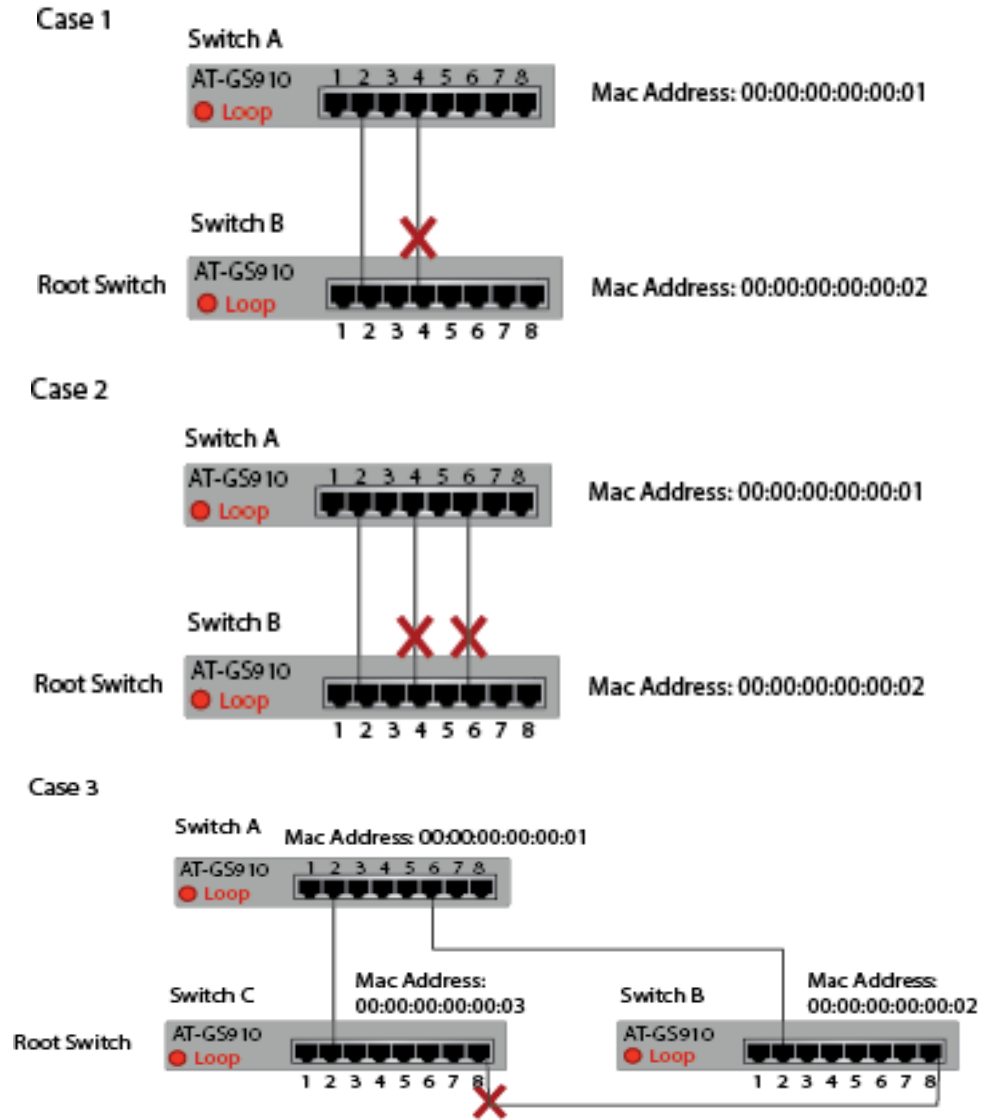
Case 1

Switch A

AT-GS910 1 2 3 4 5 6 7 8

Loop

Mac Address: 00:00:00:00:00:01

Switch B

Root Switch

AT-GS910

Loop

1 2 3 4 5 6 7 8

Mac Address: 00:00:00:00:00:02

Case 2

Switch A

AT-GS910 1 2 3 4 5 6 7 8

Loop

Mac Address: 00:00:00:00:00:01

Switch B

Root Switch

AT-GS910

Loop

1 2 3 4 5 6 7 8

Mac Address: 00:00:00:00:00:02

Case 3

Switch A

Mac Address: 00:00:00:00:00:01

AT-GS910 1 2 3 4 5 6 7 8

Loop

Switch C

Mac Address: 00:00:00:00:00:03

Root Switch

AT-GS910

Loop

1 2 3 4 5 6 7 8

Switch B

Mac Address: 00:00:00:00:00:02

AT-GS910

Loop

1 2 3 4 5 6 7 8